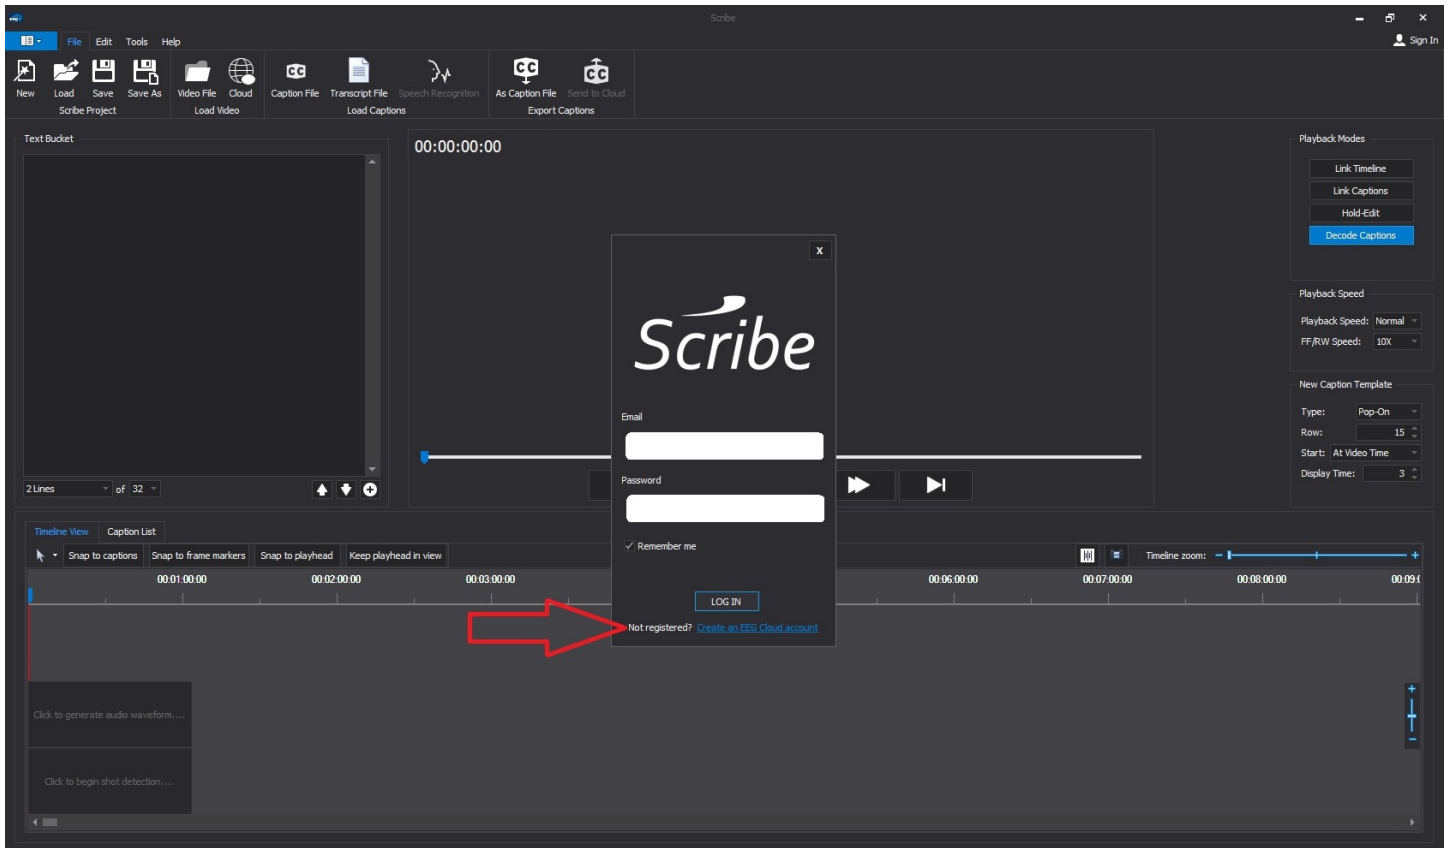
Scribe

File Edit Tools Help

Sign In

New Load Save Save As
Scribe Project

Video File Cloud
Load Video

Caption File Transcript File Speech Recognition
Load Captions

As Caption File Send to Cloud
Export Captions

Text Bucket

2 Lines of 32

00:00:00:00

Scribe

Email

Password

Remember me

LOG IN

Not registered? Create an EEG Cloud account

Playback Modes

Link Timeline
Link Captions
Hold-Edit
Decode Captions

Playback Speed

Playback Speed: Normal
FF/RW Speed: 10X

New Caption Template

Type: Pop-On
Row: 15
Start: At Video Time
Display Time: 3

Timeline View Caption List

Snap to captions Snap to frame markers Snap to playhead Keep playhead in view

Timeline zoom:

00:01:00:00 00:02:00:00 00:03:00:00 00:06:00:00 00:07:00:00 00:08:00:00 00:09:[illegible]

Click to generate audio waveform....

Click to begin shot detection....